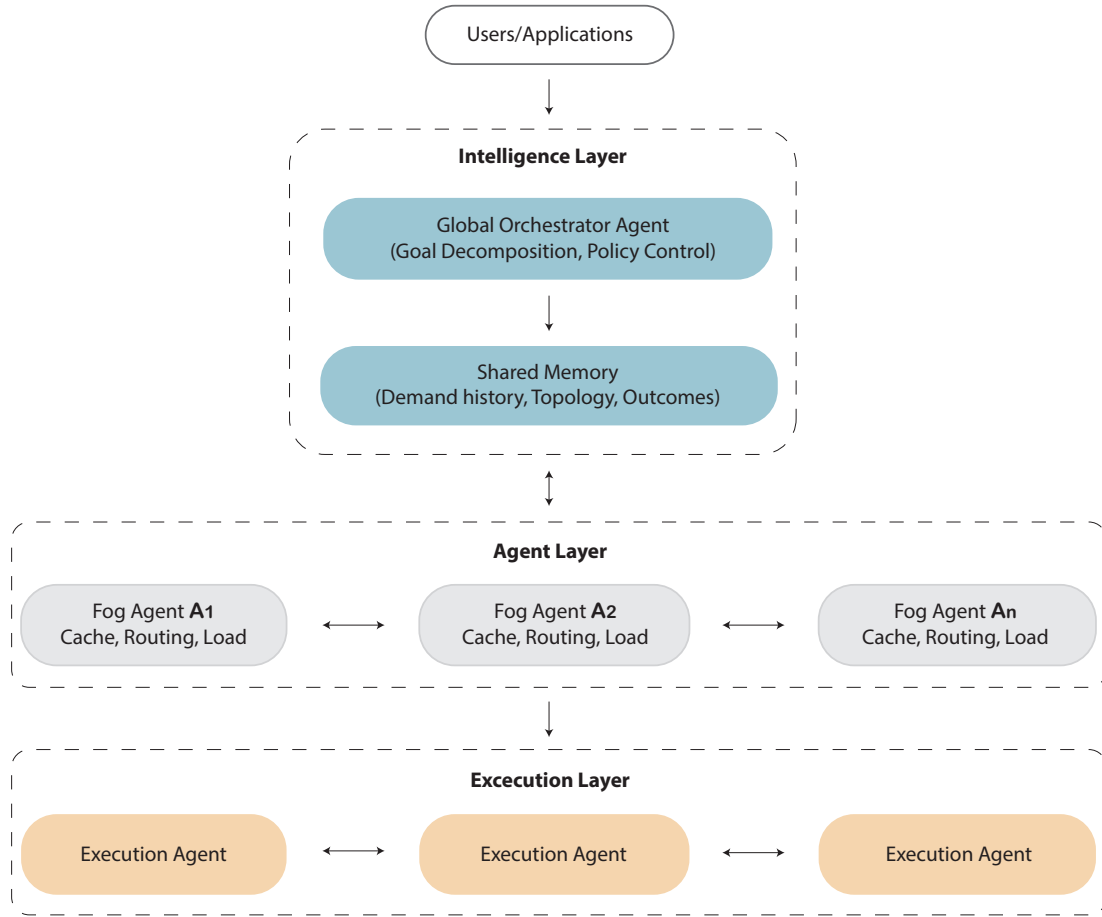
Users/Applications

Intelligence Layer

Global Orchestrator Agent
(Goal Decomposition, Policy Control)

Shared Memory
(Demand history, Topology, Outcomes)

Agent Layer

Fog Agent $A_1$
Cache, Routing, Load

Fog Agent $A_2$
Cache, Routing, Load

Fog Agent $A_n$
Cache, Routing, Load

Execution Layer

Execution Agent

Execution Agent

Execution Agent